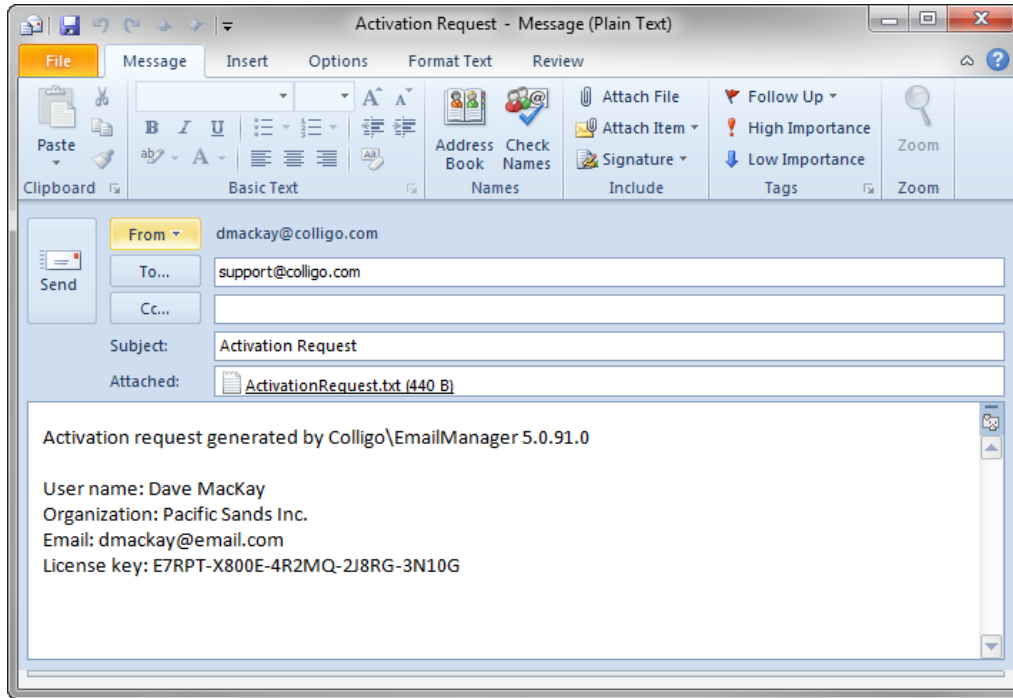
Activation Request - Message (Plain Text)

File
Message
Insert
Options
Format Text
Review

Paste
Clipboard
Basic Text
Address Book
Check Names
Names
Attach File
Attach Item
Signature
Include
Follow Up
High Importance
Low Importance
Tags
Zoom
Zoom

Send
From
dmackay@colligo.com
To...
support@colligo.com
Cc...
Subject:
Activation Request
Attached:
ActivationRequest.txt (440 B)

Activation request generated by Colligo\EmailManager 5.0.91.0

User name: Dave MacKay
Organization: Pacific Sands Inc.
Email: dmackay@email.com
License key: E7RPT-X800E-4R2MQ-2J8RG-3N10G